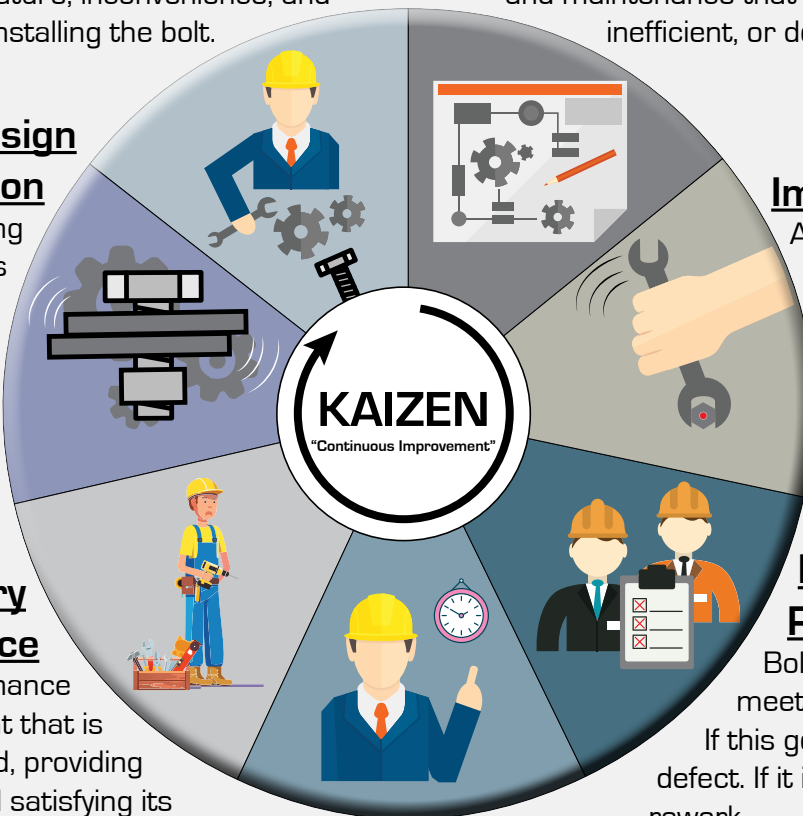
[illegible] installing the bolt.

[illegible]sign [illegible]on
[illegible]ng
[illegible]s

and maintenance that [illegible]
inefficient, or de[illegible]

Im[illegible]
A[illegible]

KAIZEN
"Continuous Improvement"

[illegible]ry
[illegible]ce
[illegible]nance
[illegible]t that is
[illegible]d, providing
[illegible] satisfying its

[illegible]
P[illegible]
Bol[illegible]
meet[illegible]
If this g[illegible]
defect. If it i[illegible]
rework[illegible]